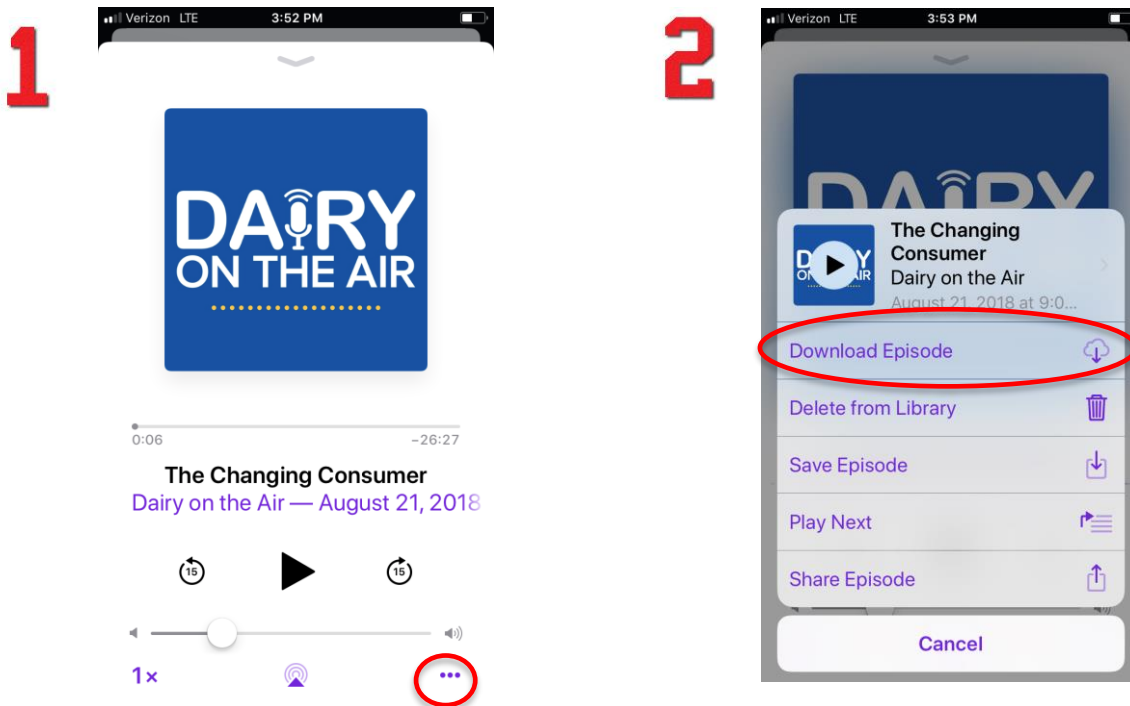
1

Verizon LTE 3:52 PM

DAIRY ON THE AIR

0:06 –26:27

The Changing Consumer
Dairy on the Air — August 21, 2018

15 15

1×

2

Verizon LTE 3:53 PM

DAIRY

DAIRY ON THE AIR

The Changing Consumer
Dairy on the Air
August 21, 2018 at 9:0...

Download Episode

Delete from Library

Save Episode

Play Next

Share Episode

Cancel